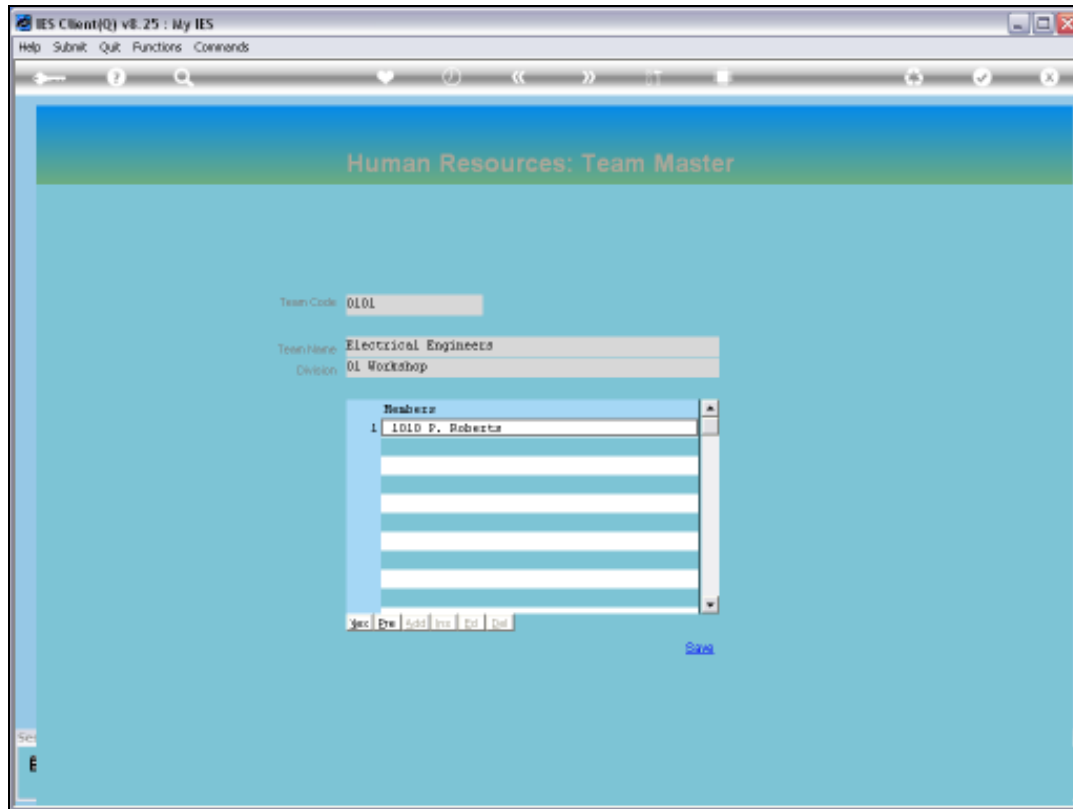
IES Client(Q) v8.25 : My IES
Help Submit Quit Functions Commands

Human Resources: Team Master

Team Code 0101

Team Name Electrical Engineers
Division 01 Workshop

Members
1 1010 P. Roberts

Nex Pre Add Ins Ed Del

Save

Se
E